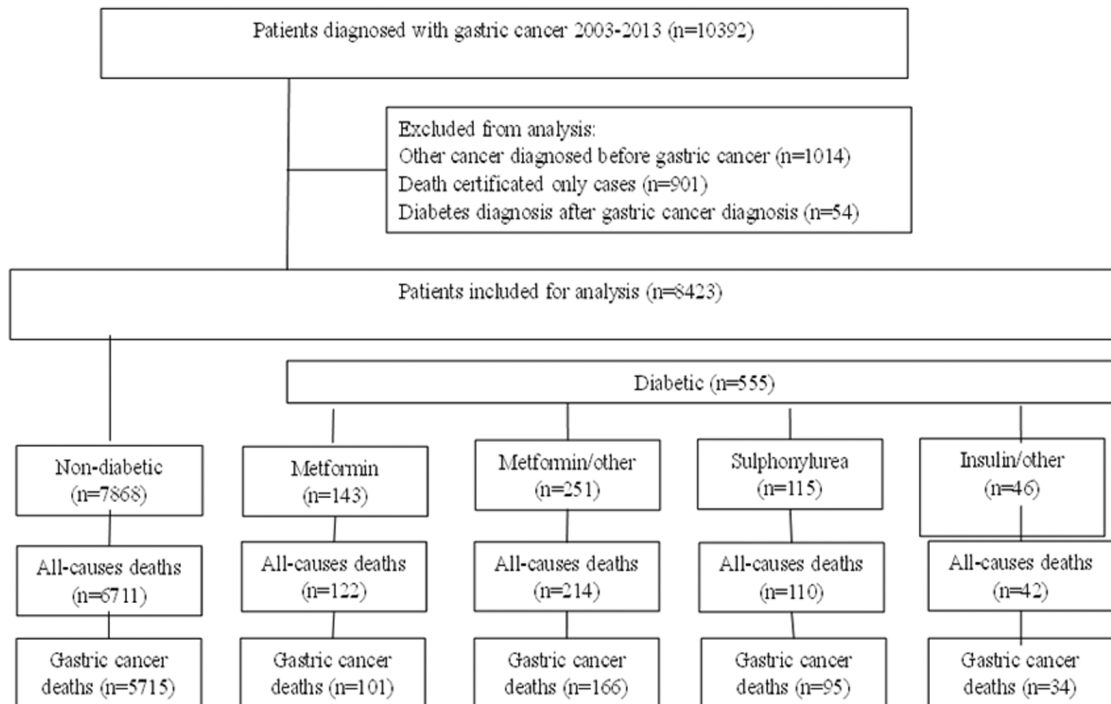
Patients diagnosed with gastric cancer 2003-2013 (n=10392)

Excluded from analysis:
Other cancer diagnosed before gastric cancer (n=1014)
Death certificated only cases (n=901)
Diabetes diagnosis after gastric cancer diagnosis (n=54)

Patients included for analysis (n=8423)

Diabetic (n=555)

Non-diabetic (n=7868)

All-causes deaths (n=6711)

Gastric cancer deaths (n=5715)

Metformin (n=143)

All-causes deaths (n=122)

Gastric cancer deaths (n=101)

Metformin/other (n=251)

All-causes deaths (n=214)

Gastric cancer deaths (n=166)

Sulphonylurea (n=115)

All-causes deaths (n=110)

Gastric cancer deaths (n=95)

Insulin/other (n=46)

All-causes deaths (n=42)

Gastric cancer deaths (n=34)